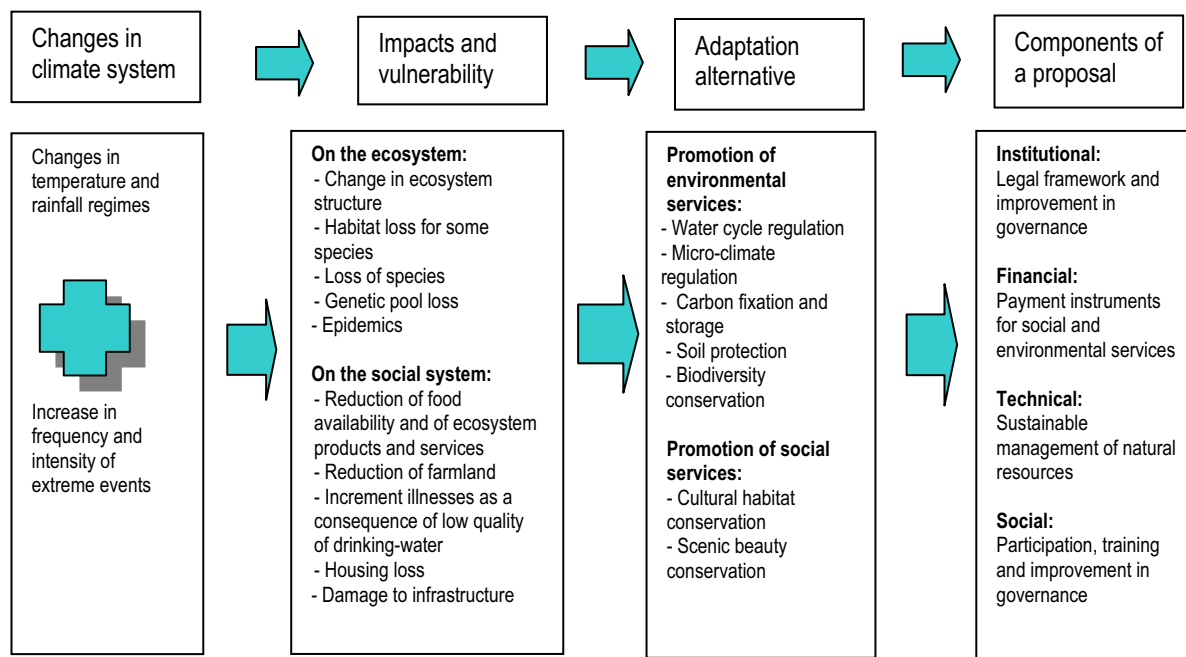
Changes in climate system

Impacts and vulnerability

Adaptation alternative

Components of a proposal

Changes in temperature and rainfall regimes

Increase in frequency and intensity of extreme events

**On the ecosystem:**
- Change in ecosystem structure
- Habitat loss for some species
- Loss of species
- Genetic pool loss
- Epidemics

**On the social system:**
- Reduction of food availability and of ecosystem products and services
- Reduction of farmland
- Increment illnesses as a consequence of low quality of drinking-water
- Housing loss
- Damage to infrastructure

**Promotion of environmental services:**
- Water cycle regulation
- Micro-climate regulation
- Carbon fixation and storage
- Soil protection
- Biodiversity conservation

**Promotion of social services:**
- Cultural habitat conservation
- Scenic beauty conservation

**Institutional:**
Legal framework and improvement in governance

**Financial:**
Payment instruments for social and environmental services

**Technical:**
Sustainable management of natural resources

**Social:**
Participation, training and improvement in governance